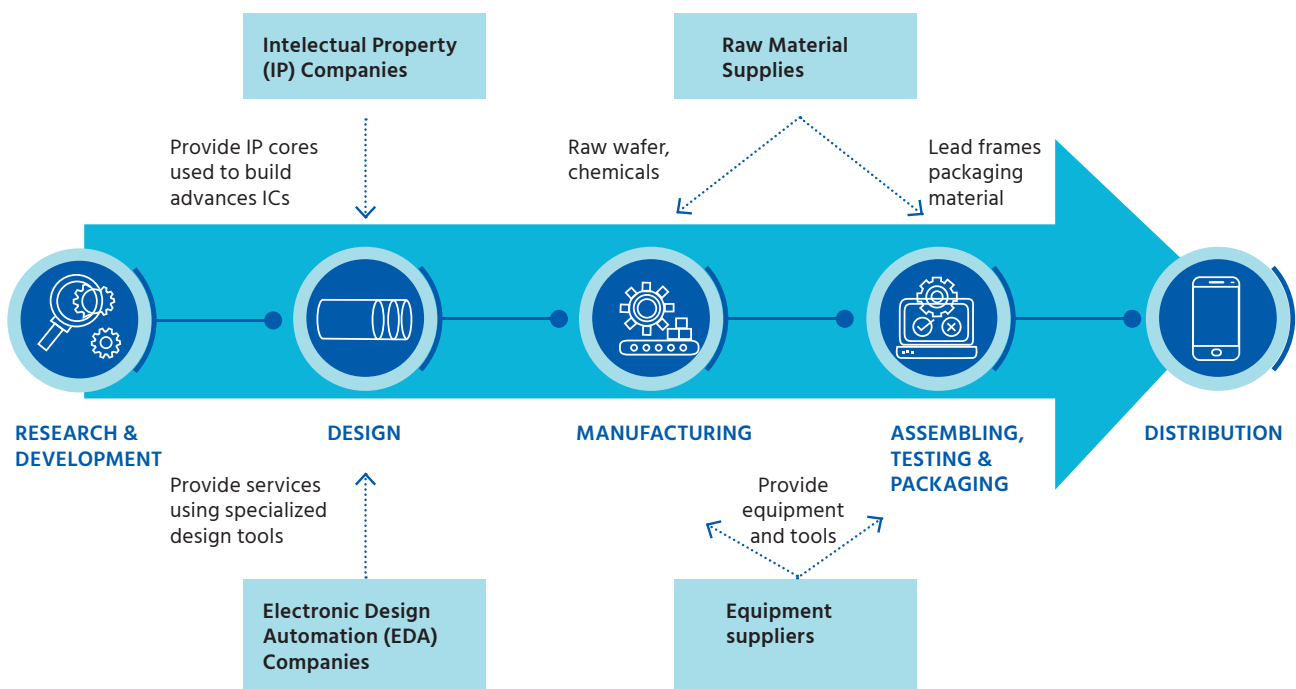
Intelectual Property (IP) Companies

Raw Material Supplies

Provide IP cores used to build advances ICs

Raw wafer, chemicals

Lead frames packaging material

RESEARCH & DEVELOPMENT

DESIGN

MANUFACTURING

ASSEMBLING, TESTING & PACKAGING

DISTRIBUTION

Provide services using specialized design tools

Provide equipment and tools

Electronic Design Automation (EDA) Companies

Equipment suppliers